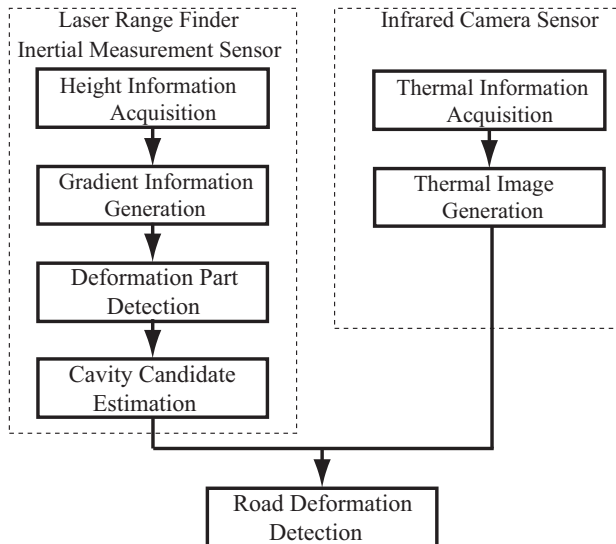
Laser Range Finder
Inertial Measurement Sensor

Height Information Acquisition

Gradient Information Generation

Deformation Part Detection

Cavity Candidate Estimation

Infrared Camera Sensor

Thermal Information Acquisition

Thermal Image Generation

Road Deformation Detection